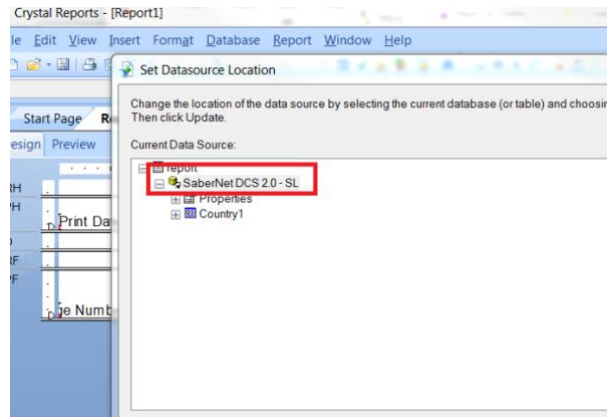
Crystal Reports - [Report1]

le Edit View Insert Format Database Report Window Help

Start Page R

esign Preview

RH

PH

Print Da

RF

PF

ge Numb

Set Datasource Location

Change the location of the data source by selecting the current database (or table) and choosin Then click Update.

Current Data Source:

Report

SaberNet DCS 2.0 - SL

Properties

Country1